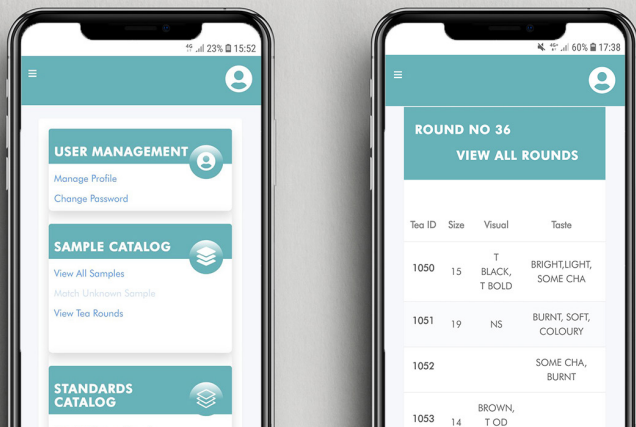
4G 23% 15:52

USER MANAGEMENT
Manage Profile
Change Password

SAMPLE CATALOG
View All Samples
Match Unknown Sample
View Tea Rounds

STANDARDS CATALOG

4G 60% 17:38

ROUND NO 36
VIEW ALL ROUNDS

| Tea ID | Size | Visual | Taste |
|---|---|---|---|
| 1050 | 15 | T BLACK, T BOLD | BRIGHT,LIGHT, SOME CHA |
| 1051 | 19 | NS | BURNT, SOFT, COLOURY |
| 1052 | | | SOME CHA, BURNT |
| 1053 | 14 | BROWN, T OD | |